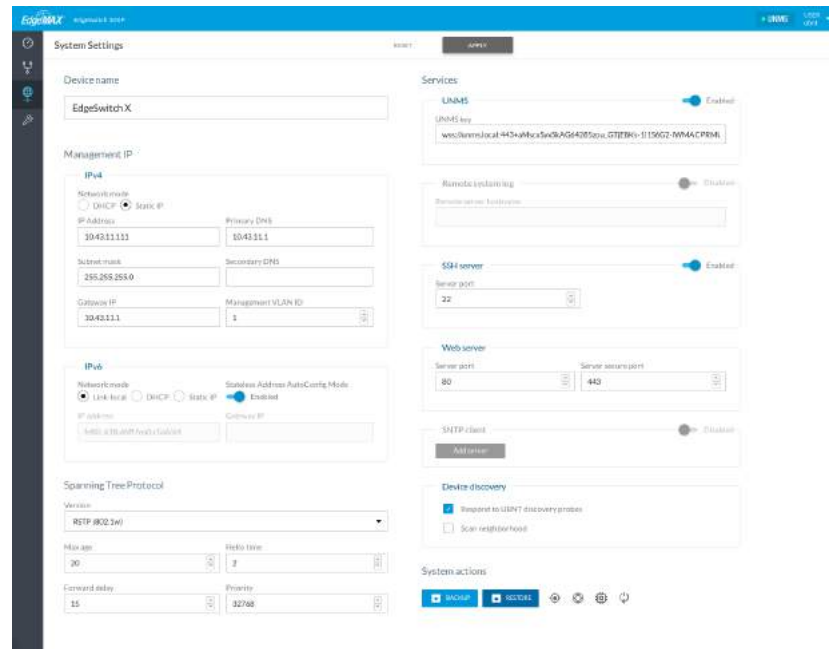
EdgeMAX EdgeSwitch 10XP

UNMS

System Settings

RESET APPLY

Device name

EdgeSwitch X

Management IP

IPv4

Network mode
DHCP Static IP

IP Address
10.43.11.111

Primary DNS
10.43.11.1

Subnet mask
255.255.255.0

Secondary DNS

Gateway IP
10.43.11.1

Management VLAN ID
1

IPv6

Network mode
Link-local DHCP Static IP

Stateless Address AutoConfig Mode
Enabled

IP address

Gateway IP

Spanning Tree Protocol

Version
RSTP (802.1w)

Max age
20

Hello time
2

Forward delay
15

Priority
32768

Services

UNMS
Enabled

UNMS key
wss://unms.local:443+aMsca5xx3kAGd4285zou_GTjEBKs-1!156G2-IWMACPRML

Remote systemlog
Enabled

Remote server hostname

SSH server
Enabled

Server port
22

Web server

Server port
80

Server secure port
443

SNTP client
Enabled

Add server

Device discovery

Respond to UBNT discovery probes

Scan neighborhood

System actions

BACKUP RESTORE